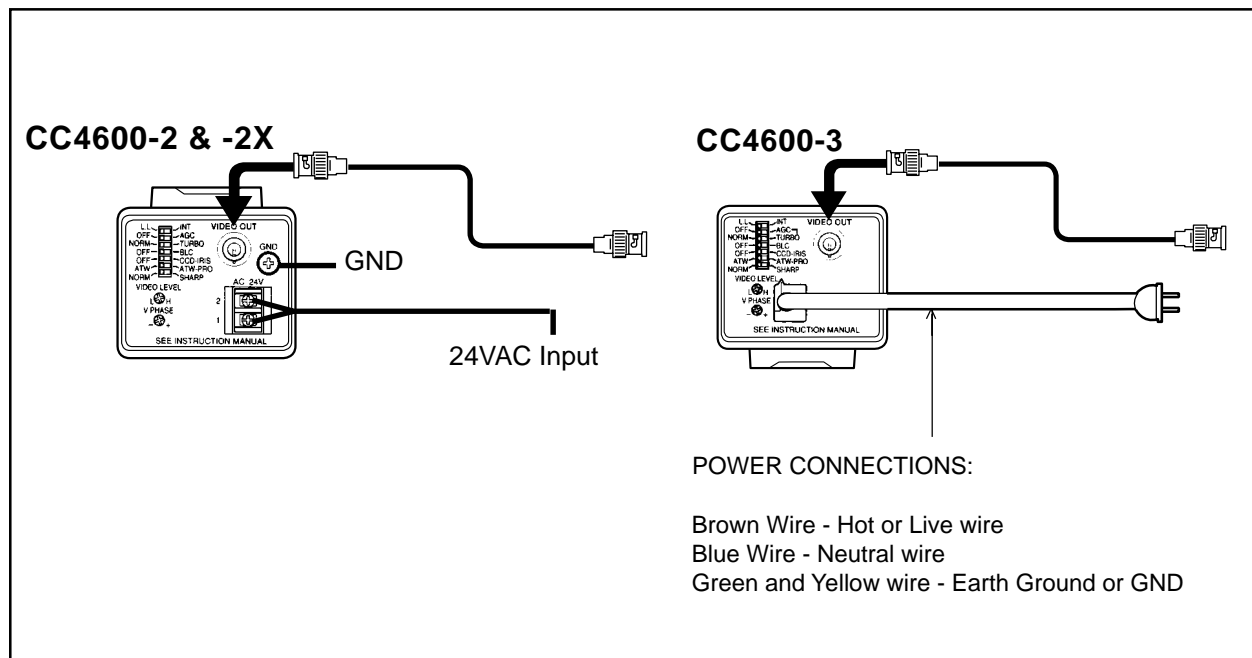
CC4600-2 & -2X

L.L. INT
OFF AGC
NORM TURBO
OFF BLC
OFF CCD-IRIS
ATW ATW-PRO
NORM SHARP
VIDEO LEVEL
L H
V PHASE
- +
VIDEO OUT
GND
AC 24V
2
1
SEE INSTRUCTION MANUAL

GND

24VAC Input

CC4600-3

L.L. INT
OFF AGC
NORM TURBO
OFF BLC
OFF CCD-IRIS
ATW ATW-PRO
NORM SHARP
VIDEO LEVEL
L H
V PHASE
- +
VIDEO OUT
SEE INSTRUCTION MANUAL

POWER CONNECTIONS:

Brown Wire - Hot or Live wire
Blue Wire - Neutral wire
Green and Yellow wire - Earth Ground or GND